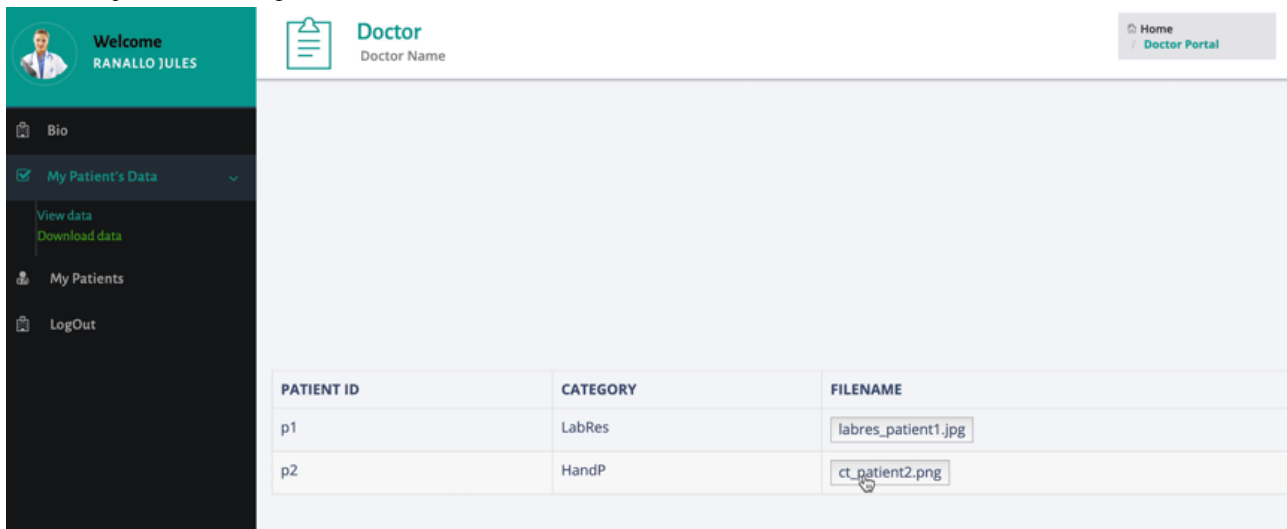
Welcome
RANALLO JULES

Doctor
Doctor Name

Home
/ Doctor Portal

Bio

My Patient's Data

View data
Download data

My Patients

LogOut

| PATIENT ID | CATEGORY | FILENAME |
|---|---|---|
| p1 | LabRes | labres_patient1.jpg |
| p2 | HandP | ct_patient2.png |